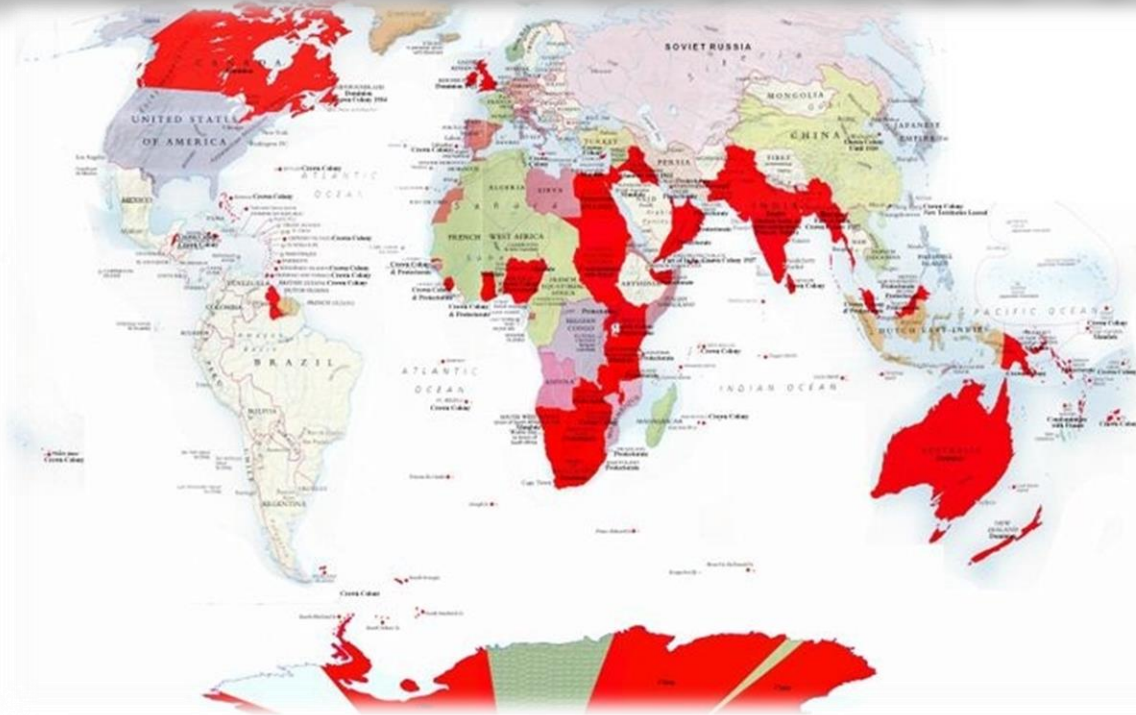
SOVIET RUSSIA

CANADA

Dominion

UNITED STATES OF AMERICA

Crown Colony

ATLANTIC OCEAN

MONGOLIA

CHINA

JAPANESE EMPIRE

PERSIA

TURKEY

INDIA

ALGERIA

LIBYA

FRENCH WEST AFRICA

FRENCH EQUATORIAL AFRICA

ABYSSINIA

BELGIAN CONGO

ANGOLA

MEXICO

VENEZUELA

COLOMBIA

BRAZIL

BOLIVIA

ARGENTINE

ATLANTIC OCEAN

INDIAN OCEAN

PACIFIC OCEAN

DUTCH EAST INDIES

AUSTRALIA

Dominion

NEW ZEALAND

Dominion

Crown Colony

Crown Colony & Protectorate

Protectorate

Crown Colony 1937

Crown Colony